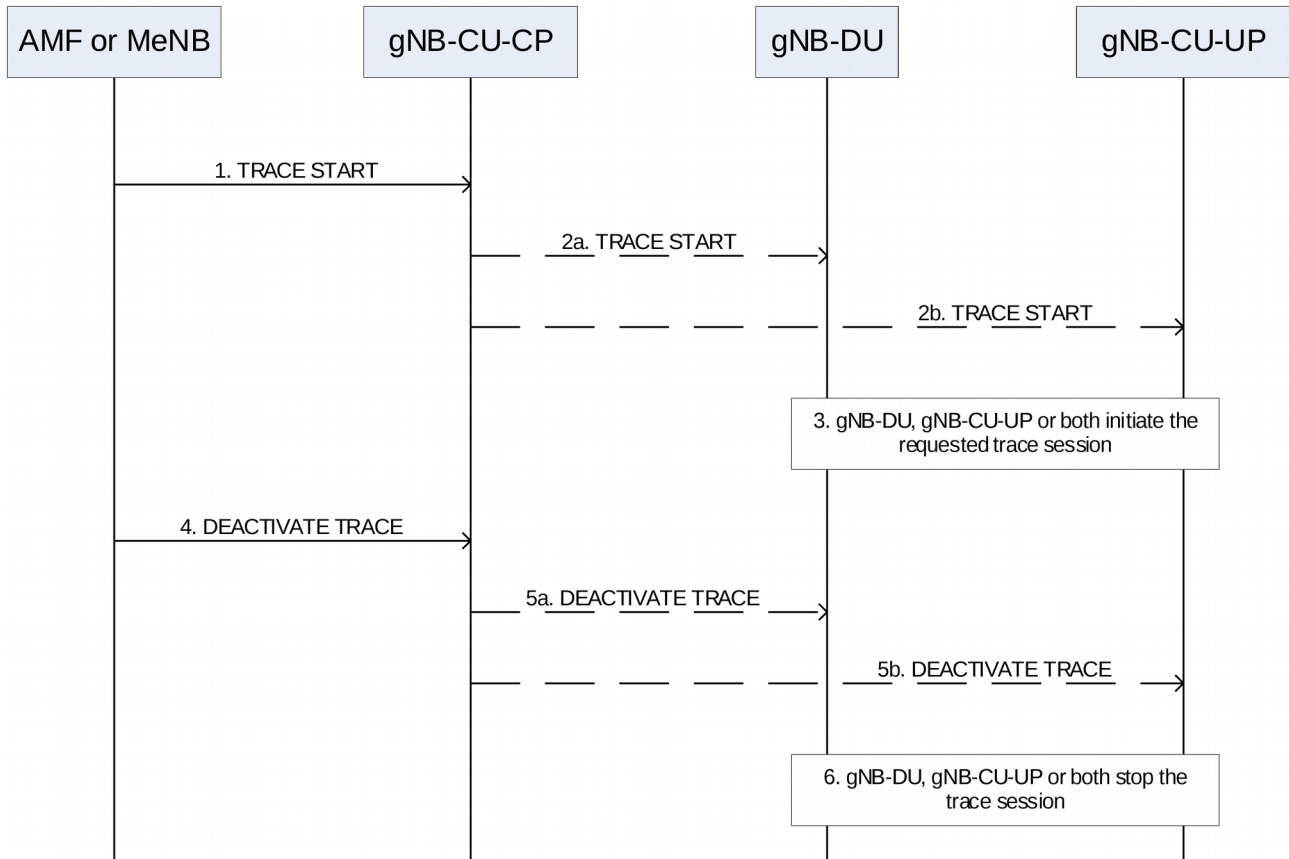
AMF or MeNB

gNB-CU-CP

gNB-DU

gNB-CU-UP

1. TRACE START

2a. TRACE START

2b. TRACE START

3. gNB-DU, gNB-CU-UP or both initiate the requested trace session

4. DEACTIVATE TRACE

5a. DEACTIVATE TRACE

5b. DEACTIVATE TRACE

6. gNB-DU, gNB-CU-UP or both stop the trace session